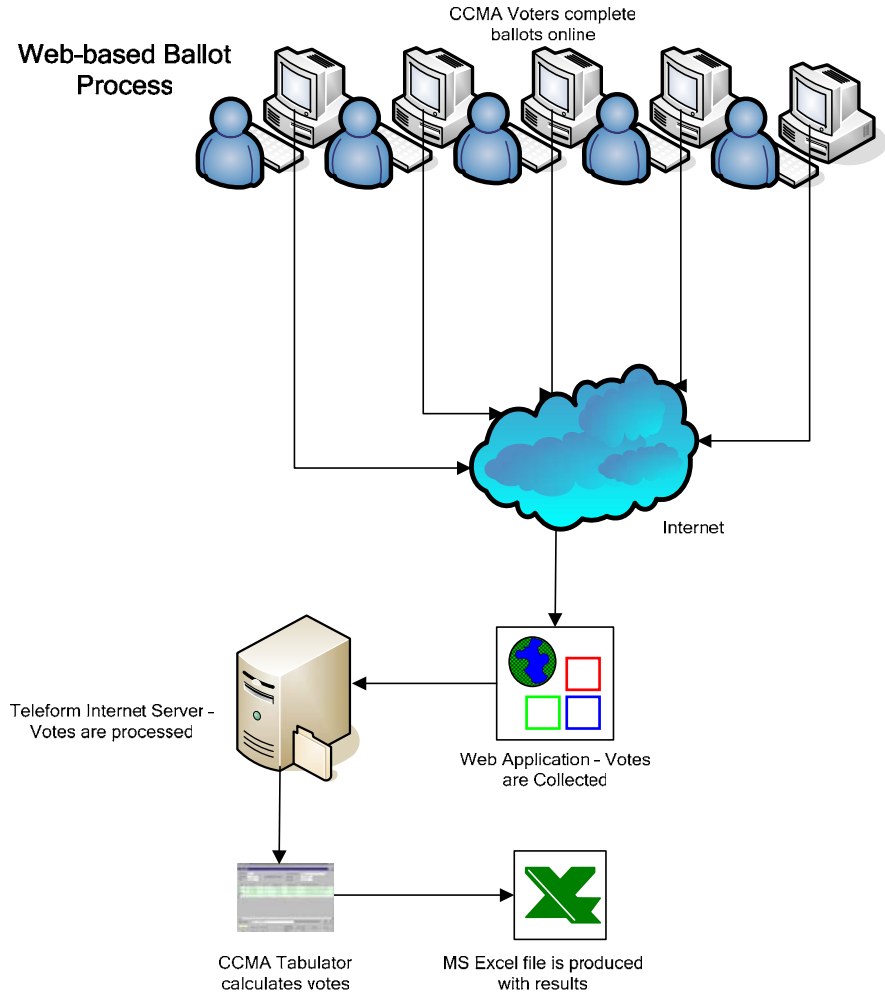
Web-based Ballot Process

CCMA Voters complete ballots online

Internet

Teleform Internet Server - Votes are processed

Web Application - Votes are Collected

CCMA Tabulator calculates votes

MS Excel file is produced with results